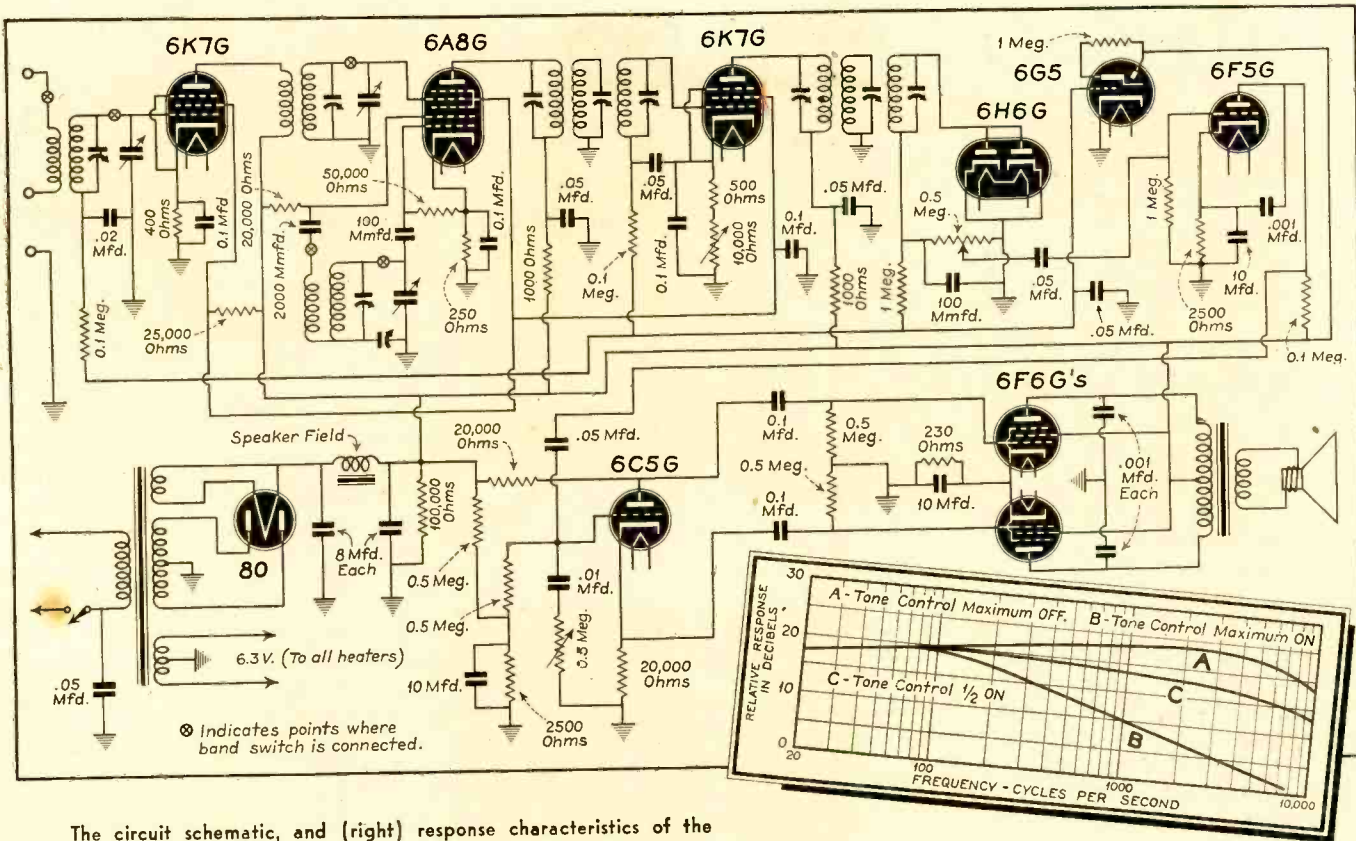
6K7G
6A8G
6K7G
6H6G
6G5
6F5G
1 Meg.
.02 Mfd.
400 Ohms
0.1 Mfd
20,000 Ohms
50,000 Ohms
100 Mmfd.
0.1 Mfd.
2000 Mmfd.
250 Ohms
.05 Mfd.
1000 Ohms
.05 Mfd.
0.1 Mfd.
500 Ohms
10,000 Ohms
0.1 Meg.
0.1 Mfd.
.05 Mfd.
0.5 Meg.
1000 Ohms
1 Meg.
100 Mmfd.
.05 Mfd.
.05 Mfd.
1 Meg.
10 Mfd.
2500 Ohms
.001 Mfd.
0.1 Meg.
0.1 Meg.
25,000 Ohms
6F6G's
Speaker Field
20,000 Ohms
.05 Mfd.
0.1 Mfd.
0.5 Meg.
230 Ohms
0.5 Meg.
10 Mfd.
.001 Mfd. Each
0.1 Mfd.
100,000 Ohms
6C5G
80
8 Mfd. Each
0.5 Meg.
.01 Mfd.
0.5 Meg.
0.5 Meg.
20,000 Ohms
6.3 V. (To all heaters)
10 Mfd.
2500 Ohms
.05 Mfd.
⊗ Indicates points where band switch is connected.

RELATIVE RESPONSE IN DECIBELS
30
20
10
0
A - Tone Control Maximum OFF.
B - Tone Control Maximum ON
C - Tone Control 1/2 ON
A
C
B
20
100
1000
10,000
FREQUENCY - CYCLES PER SECOND

The circuit schematic, and (right) response characteristics of the